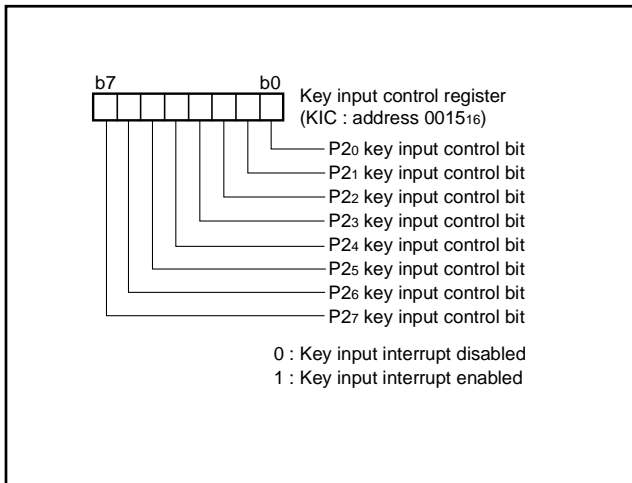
b7

b0

Key input control register
(KIC : address $0015_{16}$)

$P2_0$ key input control bit
$P2_1$ key input control bit
$P2_2$ key input control bit
$P2_3$ key input control bit
$P2_4$ key input control bit
$P2_5$ key input control bit
$P2_6$ key input control bit
$P2_7$ key input control bit

0 : Key input interrupt disabled
1 : Key input interrupt enabled